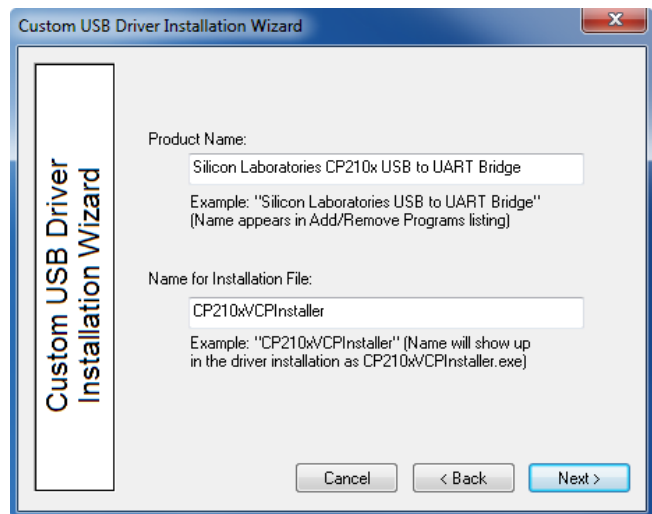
Custom USB Driver Installation Wizard

Custom USB Driver Installation Wizard

Product Name:

Silicon Laboratories CP210x USB to UART Bridge

Example: "Silicon Laboratories USB to UART Bridge" (Name appears in Add/Remove Programs listing)

Name for Installation File:

CP210xVCPInstaller

Example: "CP210xVCPInstaller" (Name will show up in the driver installation as CP210xVCPInstaller.exe)

Cancel

< Back

Next >